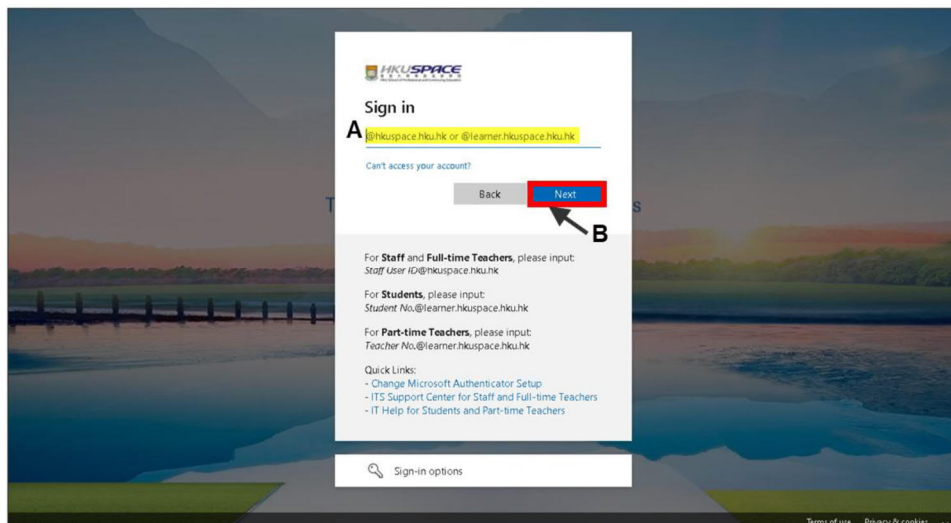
HKUSPACE

Sign in

A

@hkuspace.hku.hk or @learner.hkuspace.hku.hk

Can't access your account?

Back

Next

B

T

s

For **Staff** and **Full-time Teachers**, please input:
*Staff User ID*@hkuspace.hku.hk

For **Students**, please input:
*Student No.*@learner.hkuspace.hku.hk

For **Part-time Teachers**, please input:
*Teacher No.*@learner.hkuspace.hku.hk

Quick Links:
- Change Microsoft Authenticator Setup
- ITS Support Center for Staff and Full-time Teachers
- IT Help for Students and Part-time Teachers

Sign-in options

Terms of use Privacy & cookies